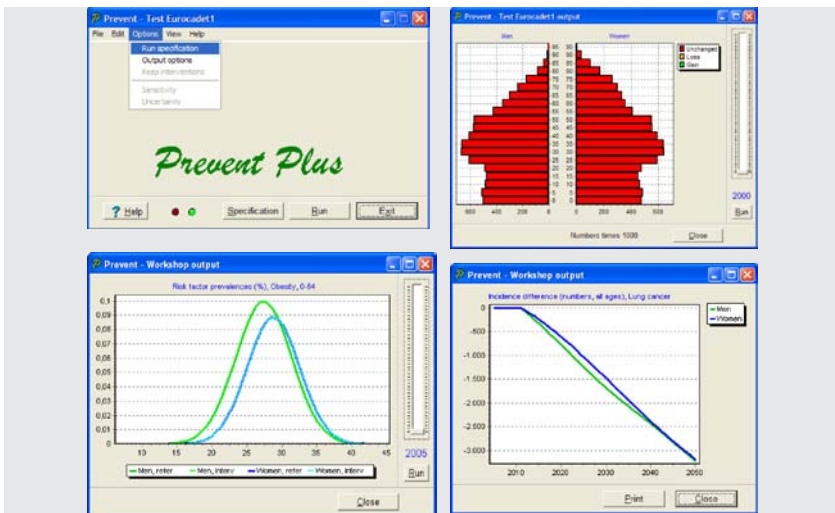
Prevent - Test Eurocadet1

File Edit Options View Help

Run specification
Output options
Keep interventions
Sensitivity
Uncertainty

Prevent Plus

Help Specification Run Exit

Prevent - Test Eurocadet1 output

Men Women

Unchanged
Loss
Gain

90 85 80 75 70 65 60 55 50 45 40 35 30 25 20 15 10 5 0

600 400 200 0 0 200 400 600

Numbers times 1000

Close

2000

Run

Prevent - Workshop output

Risk factor prevalences (%), Obesity, 0-64

0,1
0,09
0,08
0,07
0,06
0,05
0,04
0,03
0,02
0,01
0

10 15 20 25 30 35 40 45

Men, refer Men, interv Women, refer Women, interv

2005

Run

Close

Prevent - Workshop output

Incidence difference (numbers, all ages), Lung cancer

Men
Women

0
-500
-1.000
-1.500
-2.000
-2.500
-3.000

2010 2020 2030 2040 2050

Print Close